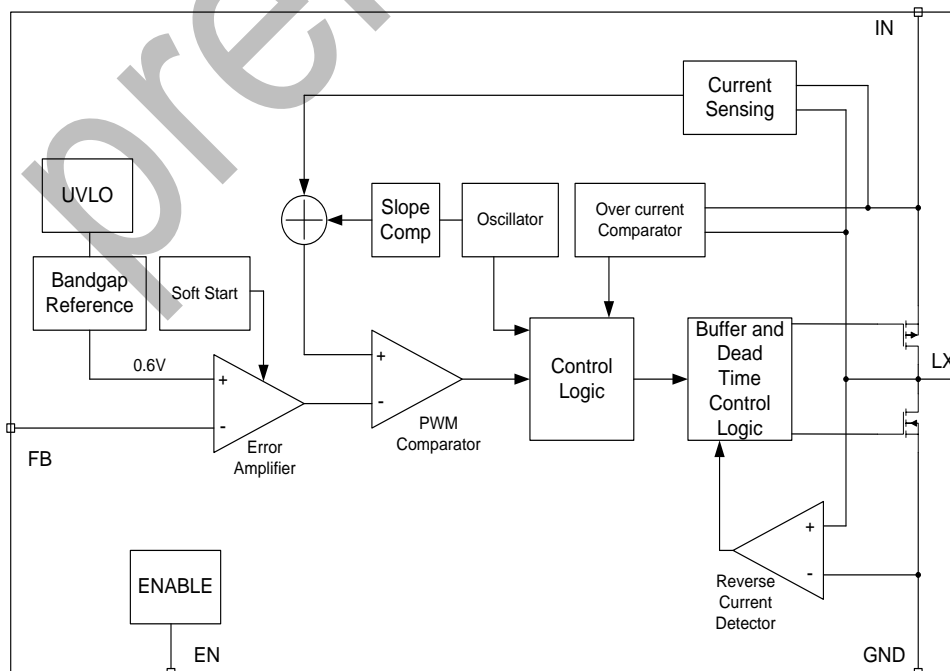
IN

Current Sensing

UVLO

Slope Comp

Oscillator

Over current Comparator

Bandgap Reference

Soft Start

Buffer and Dead Time Control Logic

LX

0.6V

+

-

Error Amplifier

+

-

PWM Comparator

Control Logic

FB

+

-

Reverse Current Detector

ENABLE

EN

GND